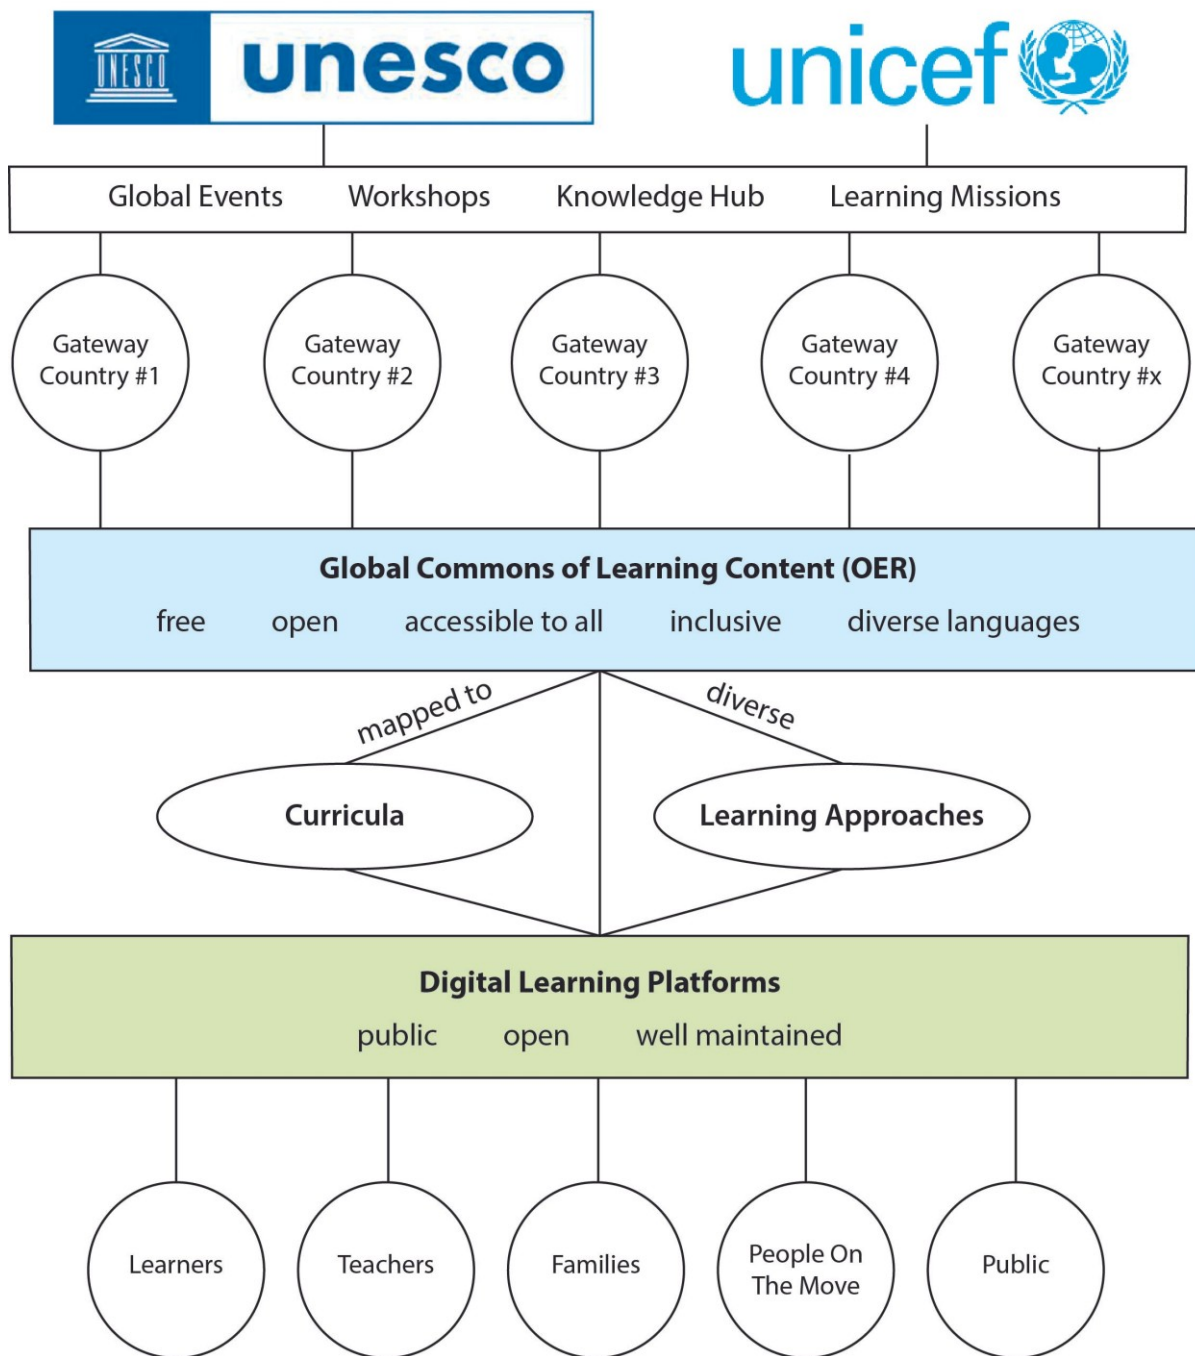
UNESCO unesco

unicef

Global Events Workshops Knowledge Hub Learning Missions

Gateway Country #1

Gateway Country #2

Gateway Country #3

Gateway Country #4

Gateway Country #x

Global Commons of Learning Content (OER)
free open accessible to all inclusive diverse languages

mapped to

diverse

Curricula

Learning Approaches

Digital Learning Platforms
public open well maintained

Learners

Teachers

Families

People On The Move

Public